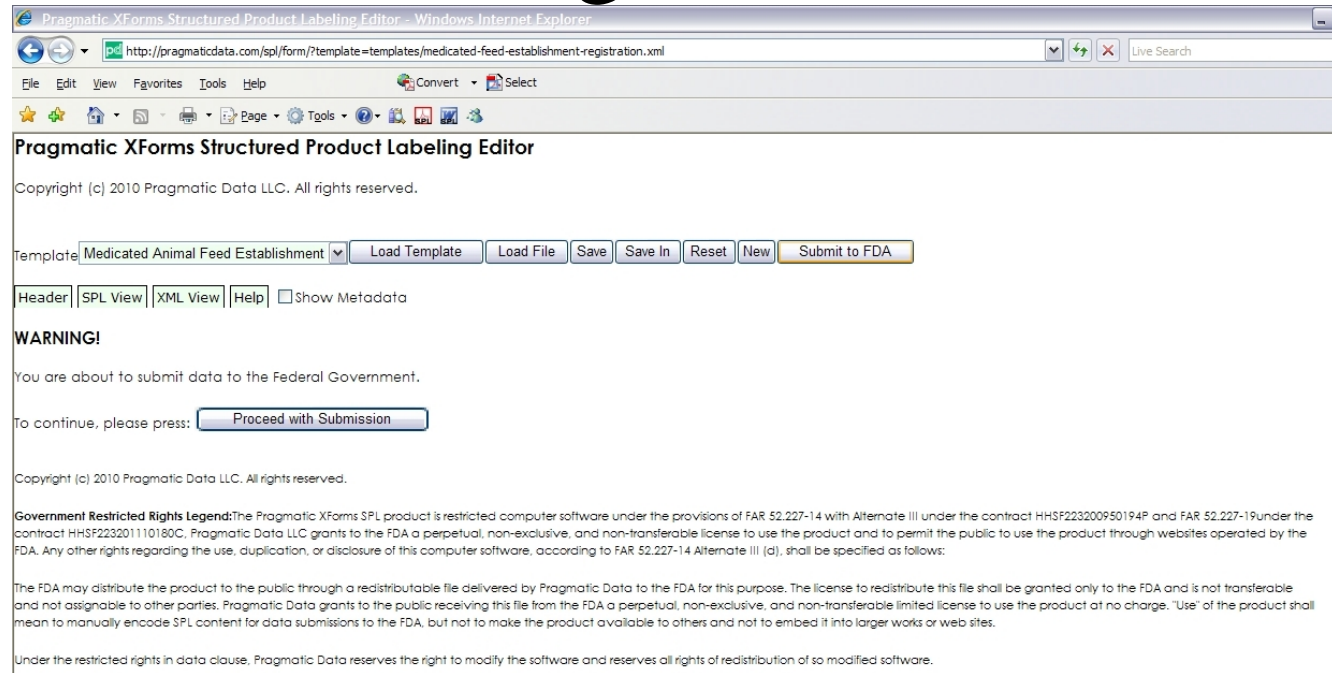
Pragmatic XForms Structured Product Labeling Editor - Windows Internet Explorer

http://pragmaticdata.com/spl/form/?template=templates/medicated-feed-establishment-registration.xml

Live Search

File Edit View Favorites Tools Help

Convert Select

Page Tools

Pragmatic XForms Structured Product Labeling Editor

Copyright (c) 2010 Pragmatic Data LLC. All rights reserved.

Template Medicated Animal Feed Establishment Load Template Load File Save Save In Reset New Submit to FDA

Header SPL View XML View Help Show Metadata

WARNING!

You are about to submit data to the Federal Government.

To continue, please press: Proceed with Submission

Copyright (c) 2010 Pragmatic Data LLC. All rights reserved.

Government Restricted Rights Legend:The Pragmatic XForms SPL product is restricted computer software under the provisions of FAR 52.227-14 with Alternate III under the contract HHSF223200950194P and FAR 52.227-19under the contract HHSF223201110180C, Pragmatic Data LLC grants to the FDA a perpetual, non-exclusive, and non-transferable license to use the product and to permit the public to use the product through websites operated by the FDA. Any other rights regarding the use, duplication, or disclosure of this computer software, according to FAR 52.227-14 Alternate III (d), shall be specified as follows:

The FDA may distribute the product to the public through a redistributable file delivered by Pragmatic Data to the FDA for this purpose. The license to redistribute this file shall be granted only to the FDA and is not transferable and not assignable to other parties. Pragmatic Data grants to the public receiving this file from the FDA a perpetual, non-exclusive, and non-transferable limited license to use the product at no charge. "Use" of the product shall mean to manually encode SPL content for data submissions to the FDA, but not to make the product available to others and not to embed it into larger works or web sites.

Under the restricted rights in data clause, Pragmatic Data reserves the right to modify the software and reserves all rights of redistribution of so modified software.